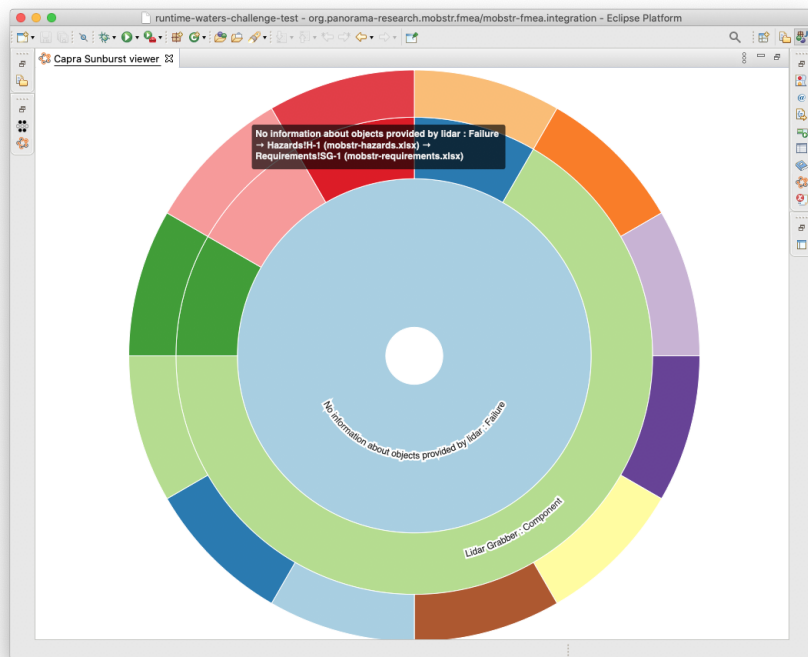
runtime-waters-challenge-test - org.panorama-research.mobstr.fmea/mobstr-fmea.integration - Eclipse Platform

Capra Sunburst viewer

No information about objects provided by lidar : Failure → Hazards!H-1 (mobstr-hazards.xlsx) → Requirements!SG-1 (mobstr-requirements.xlsx)

No information about objects provided by lidar : Failure

Lidar Grabber : Component